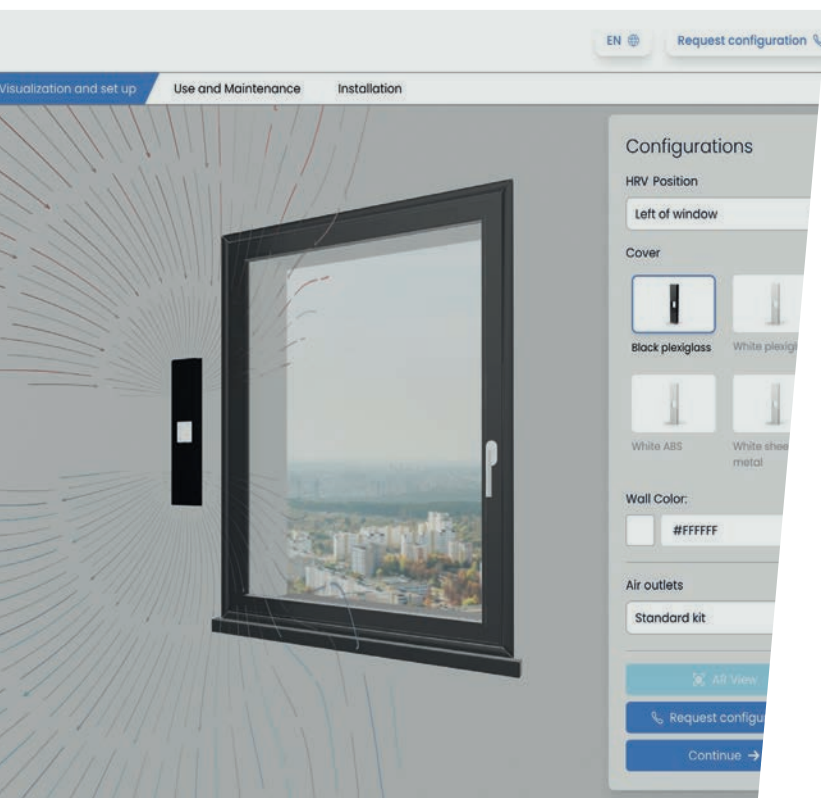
EN

Request configuration

Visualization and set up

Use and Maintenance

Installation

Configurations

HRV Position

Left of window

Cover

Black plexiglass

White plexigl

White ABS

White shee metal

Wall Color:

#FFFFFF

Air outlets

Standard kit

AR View

Request configu

Continue →